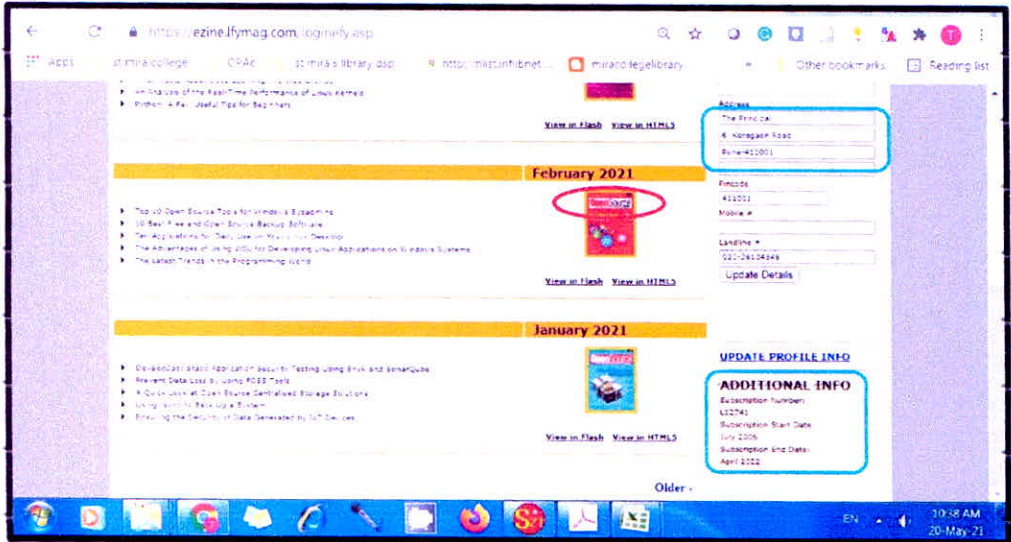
https://ezine.lfymag.com/loginefy.asp

Apps | st mira college | CRAc | st mira's library dspl | http://mast.inflibnet... | miracd-legelibrary | » | Other bookmarks | Reading list

An Analysis of the Real-Time Performance of Linux Kernels
Python: A Few Useful Tips for Beginners

View in Flash View in HTML5

Address
The Principal
6, Koregaon Road
Pune-411001

February 2021

Top 10 Open Source Tools for Windows Sysadmins
10 Best Free and Open Source Backup Software
Ten Applications for Daily Use on Your Linux Desktop
The Advantages of Using WSL for Developing Linux Applications on Windows Systems
The Latest Trends in the Programming World

View in Flash View in HTML5

Pincode
411001
Mobile #

Landline #
020-26134346
Update Details

January 2021

DevSecOps: Static Application Security Testing Using SAST and SonarQube
Prevent Data Loss by Using FOSS Tools
A Quick Look at Open Source Centralised Storage Solutions
Using Rsync to Back Up a System
Ensuring the Security of Data Generated by IoT Devices

View in Flash View in HTML5

UPDATE PROFILE INFO

ADDITIONAL INFO
Subscription Number:
L12741
Subscription Start Date:
July 2006
Subscription End Date:
April 2022

Older -

EN 10:38 AM 20-May-21